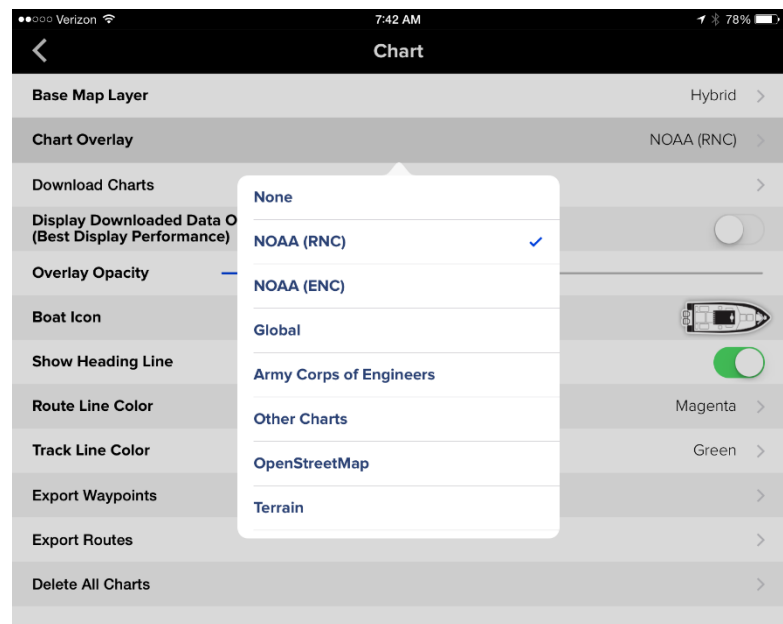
●●○○○ Verizon
7:42 AM
78%

Chart

Base Map Layer
Hybrid

Chart Overlay
NOAA (RNC)

Download Charts

Display Downloaded Data O
(Best Display Performance)

Overlay Opacity

Boat Icon

Show Heading Line

Route Line Color
Magenta

Track Line Color
Green

Export Waypoints

Export Routes

Delete All Charts

None
NOAA (RNC) ✓
NOAA (ENC)
Global
Army Corps of Engineers
Other Charts
OpenStreetMap
Terrain